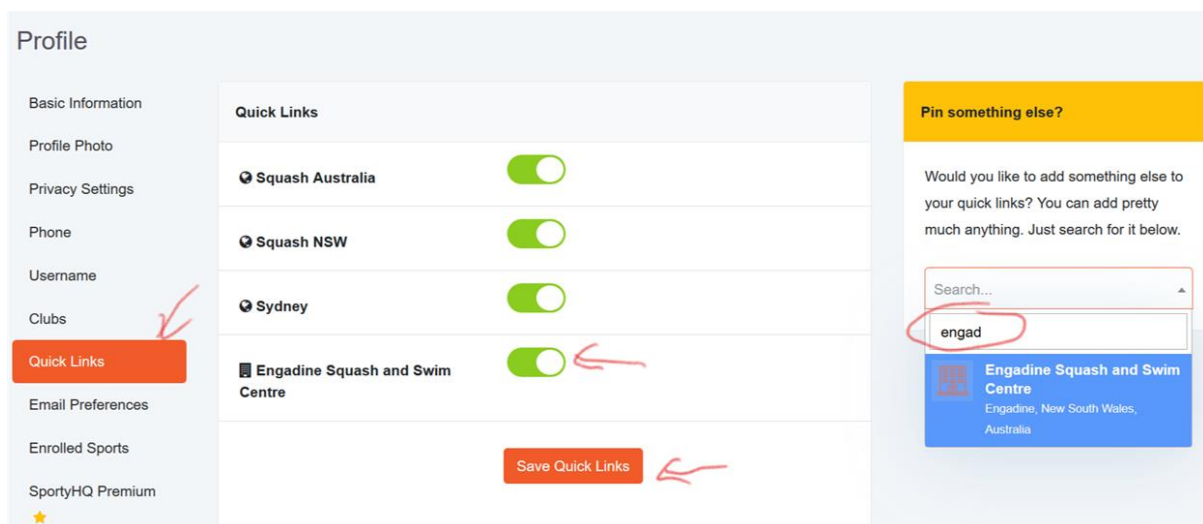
Profile

Basic Information

Profile Photo

Privacy Settings

Phone

Username

Clubs

Quick Links

Email Preferences

Enrolled Sports

SportyHQ Premium

Quick Links

Squash Australia

Squash NSW

Sydney

Engadine Squash and Swim Centre

Save Quick Links

Pin something else?

Would you like to add something else to your quick links? You can add pretty much anything. Just search for it below.

Search...

engad

Engadine Squash and Swim Centre
Engadine, New South Wales, Australia